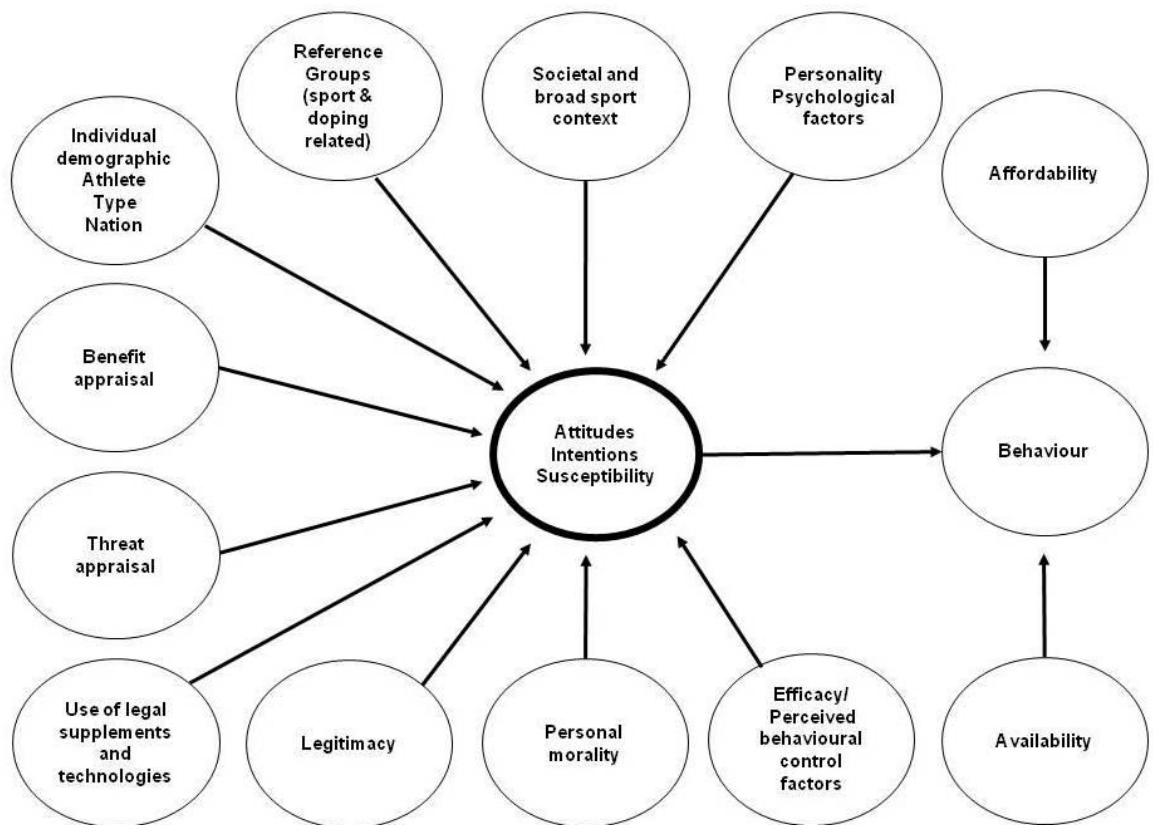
Reference Groups (sport & doping related)

Societal and broad sport context

Personality Psychological factors

Individual demographic Athlete Type Nation

Affordability

Benefit appraisal

Attitudes Intentions Susceptibility

Behaviour

Threat appraisal

Use of legal supplements and technologies

Legitimacy

Personal morality

Efficacy/ Perceived behavioural control factors

Availability